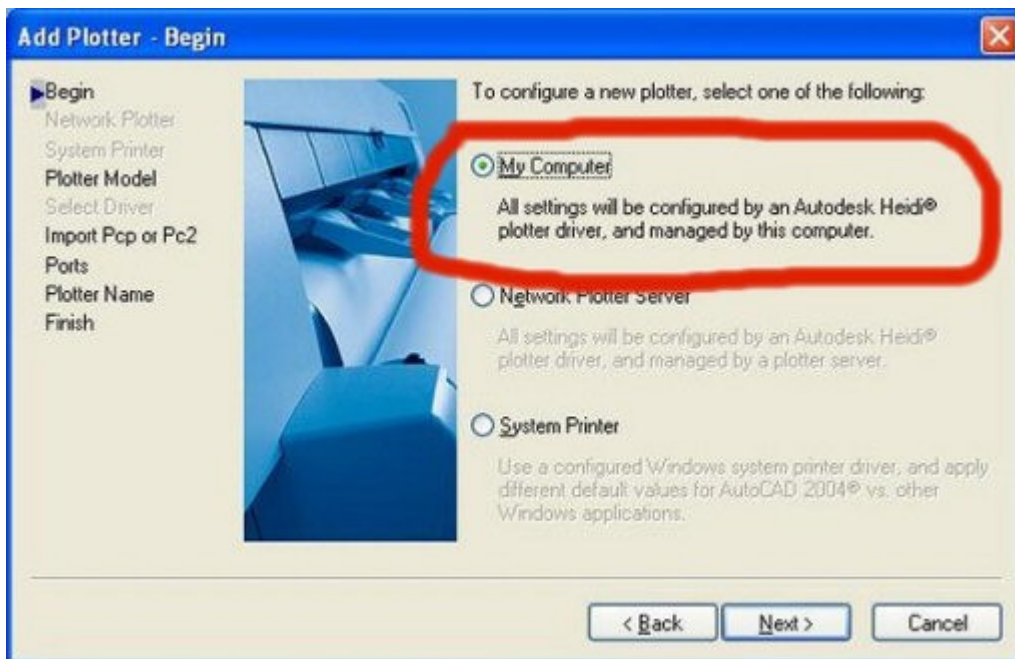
Add Plotter - Begin

Begin
Network Plotter
System Printer
Plotter Model
Select Driver
Import Pcp or Pc2
Ports
Plotter Name
Finish

To configure a new plotter, select one of the following:

My Computer

All settings will be configured by an Autodesk Heidi® plotter driver, and managed by this computer.

Network Plotter Server

All settings will be configured by an Autodesk Heidi® plotter driver, and managed by a plotter server.

System Printer

Use a configured Windows system printer driver, and apply different default values for AutoCAD 2004® vs. other Windows applications.

< Back
Next >
Cancel